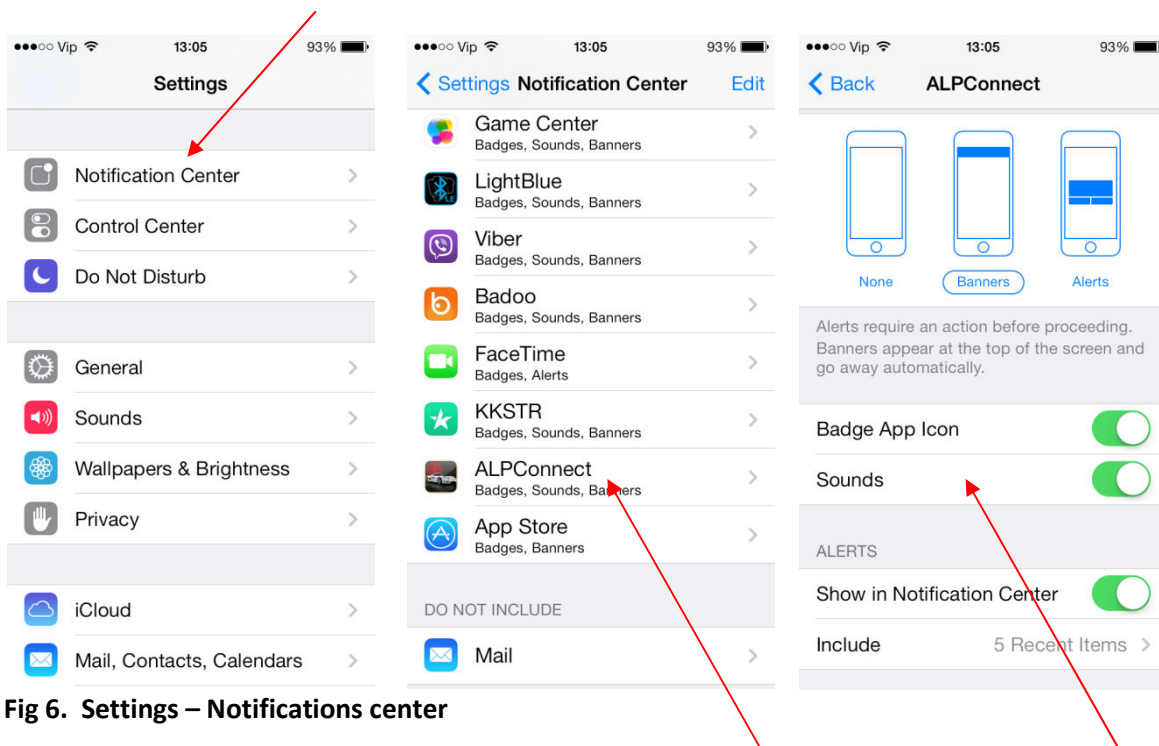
●●●○○ Vip 13:05 93%

Settings

Notification Center

Control Center

Do Not Disturb

General

Sounds

Wallpapers & Brightness

Privacy

iCloud

Mail, Contacts, Calendars

●●●○○ Vip 13:05 93%

Settings Notification Center Edit

Game Center
Badges, Sounds, Banners

LightBlue
Badges, Sounds, Banners

Viber
Badges, Sounds, Banners

Badoo
Badges, Sounds, Banners

FaceTime
Badges, Alerts

KKSTR
Badges, Sounds, Banners

ALPConnect
Badges, Sounds, Banners

App Store
Badges, Banners

DO NOT INCLUDE

Mail

●●●○○ Vip 13:05 93%

Back ALPConnect

None Banners Alerts

Alerts require an action before proceeding. Banners appear at the top of the screen and go away automatically.

Badge App Icon

Sounds

ALERTS

Show in Notification Center

Include 5 Recent Items

Fig 6. Settings – Notifications center